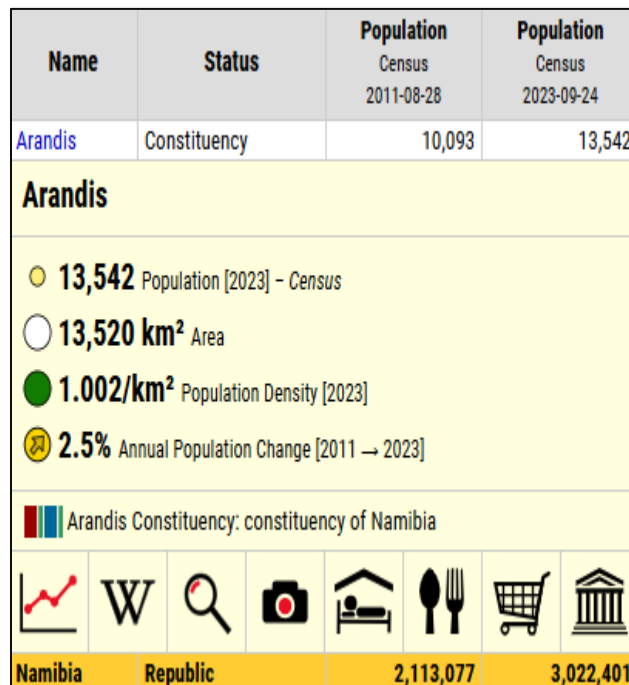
| Name | Status | Population Census 2011-08-28 | Population Census 2023-09-24 |
|---|---|---|---|
| Arandis | Constituency | 10,093 | 13,542 |

Arandis

13,542 Population [2023] – Census

13,520 km² Area

1.002/km² Population Density [2023]

2.5% Annual Population Change [2011 → 2023]

Arandis Constituency: constituency of Namibia

W

| Namibia | Republic | 2,113,077 | 3,022,401 |
|---|---|---|---|